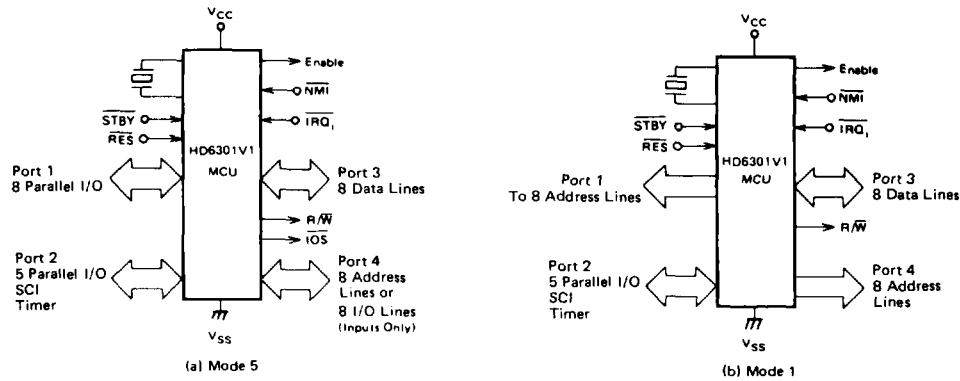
$V_{CC}$

Enable

$\overline{NMI}$

$\overline{IRQ_1}$

$\overline{STBY}$

$\overline{RES}$

HD6301V1

MCU

Port 1
8 Parallel I/O

Port 3
8 Data Lines

$R/\overline{W}$

$\overline{IOS}$

Port 2
5 Parallel I/O
SCI
Timer

Port 4
8 Address Lines or
8 I/O Lines
(Inputs Only)

$V_{SS}$

(a) Mode 5

$V_{CC}$

Enable

$\overline{NMI}$

$\overline{IRQ_1}$

$\overline{STBY}$

$\overline{RES}$

HD6301V1

MCU

Port 1
To 8 Address Lines

Port 3
8 Data Lines

$R/\overline{W}$

Port 2
5 Parallel I/O
SCI
Timer

Port 4
8 Address
Lines

$V_{SS}$

(b) Mode 1